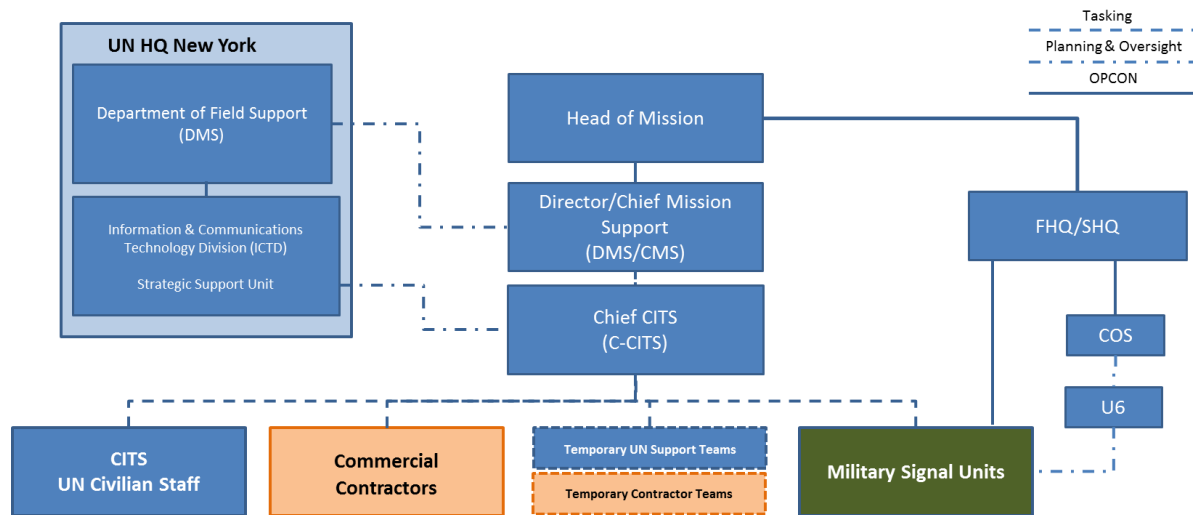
Tasking
Planning & Oversight
OPCON

UN HQ New York

Department of Field Support (DMS)

Information & Communications Technology Division (ICTD)

Strategic Support Unit

Head of Mission

Director/Chief Mission Support (DMS/CMS)

Chief CITS (C-CITS)

FHQ/SHQ

COS

U6

CITS UN Civilian Staff

Commercial Contractors

Temporary UN Support Teams

Temporary Contractor Teams

Military Signal Units